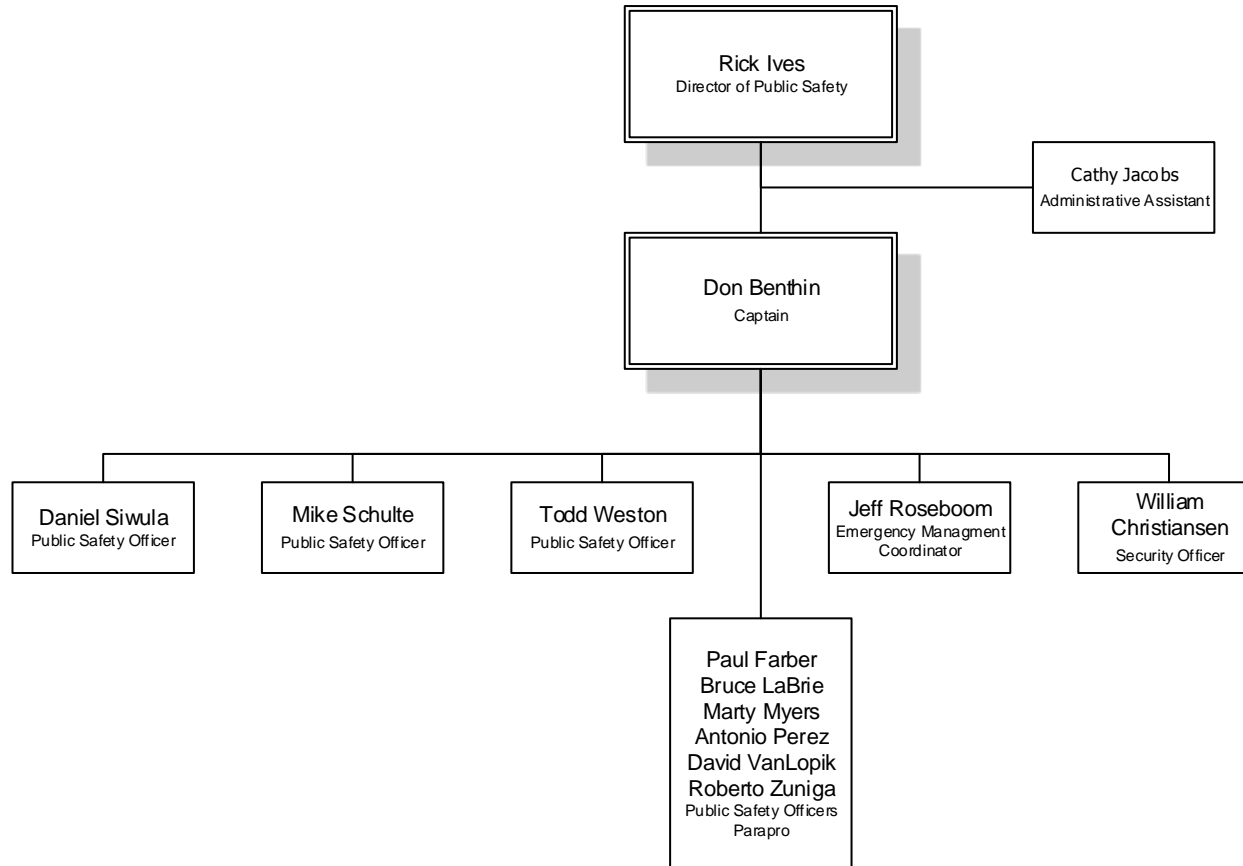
Rick Ives
Director of Public Safety

Cathy Jacobs
Administrative Assistant

Don Benthin
Captain

Daniel Siwula
Public Safety Officer

Mike Schulte
Public Safety Officer

Todd Weston
Public Safety Officer

Jeff Roseboom
Emergency Managment Coordinator

William Christiansen
Security Officer

Paul Farber
Bruce LaBrie
Marty Myers
Antonio Perez
David VanLopik
Roberto Zuniga
Public Safety Officers
Parapro